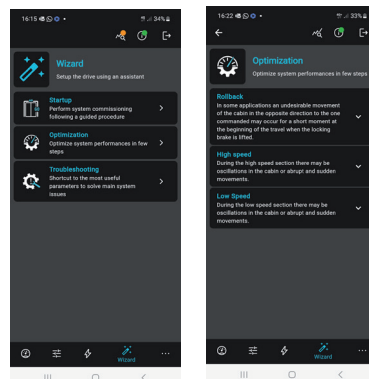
16:15 34%

Wizard
Setup the drive using an assistant

Startup
Perform system commissioning following a guided procedure

Optimization
Optimize system performances in few steps

Troubleshooting
Shortcut to the most useful parameters to solve main system issues

Wizard

16:22 33%

Optimization
Optimize system performances in few steps

Rollback
In some applications an undesirable movement of the cabin in the opposite direction to the one commanded may occur for a short moment at the beginning of the travel when the locking brake is lifted.

High speed
During the high speed section there may be oscillations in the cabin or abrupt and sudden movements.

Low Speed
During the low speed section there may be oscillations in the cabin or abrupt and sudden movements.

Wizard